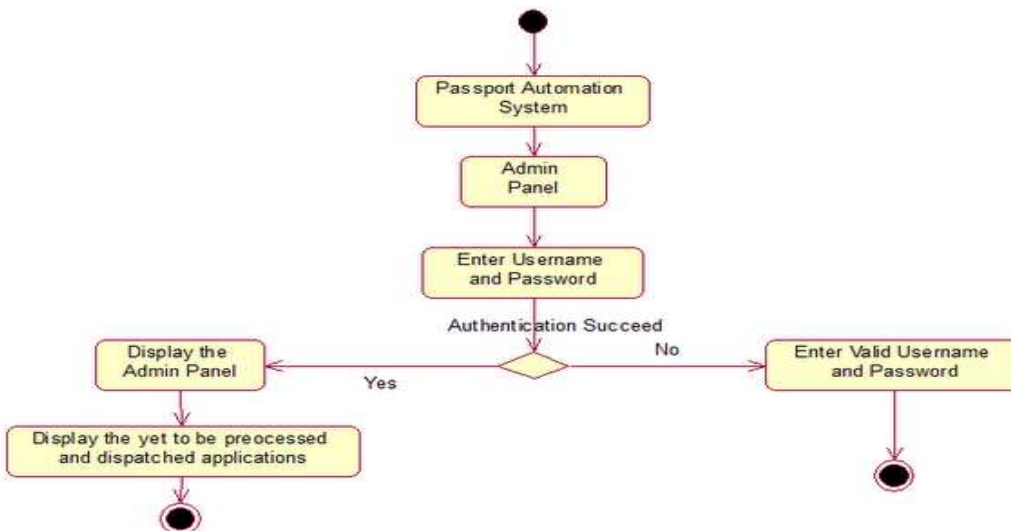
Passport Automation System

Admin Panel

Enter Username and Password

Authentication Succeed

No

Yes

Display the Admin Panel

Enter Valid Username and Password

Display the yet to be preocessed and dispatched applications